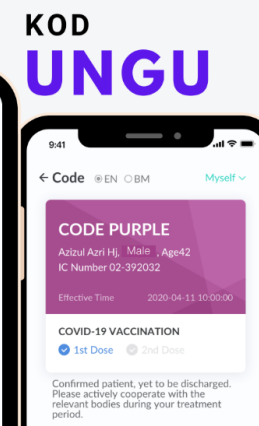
KOD
UNGU

9:41

← Code EN BM Myself

CODE PURPLE
Azizul Azri Hj, Male , Age42
IC Number 02-392032

Effective Time 2020-04-11 10:00:00

COVID-19 VACCINATION
1st Dose 2nd Dose

Confirmed patient, yet to be discharged. Please actively cooperate with the relevant bodies during your treatment period.